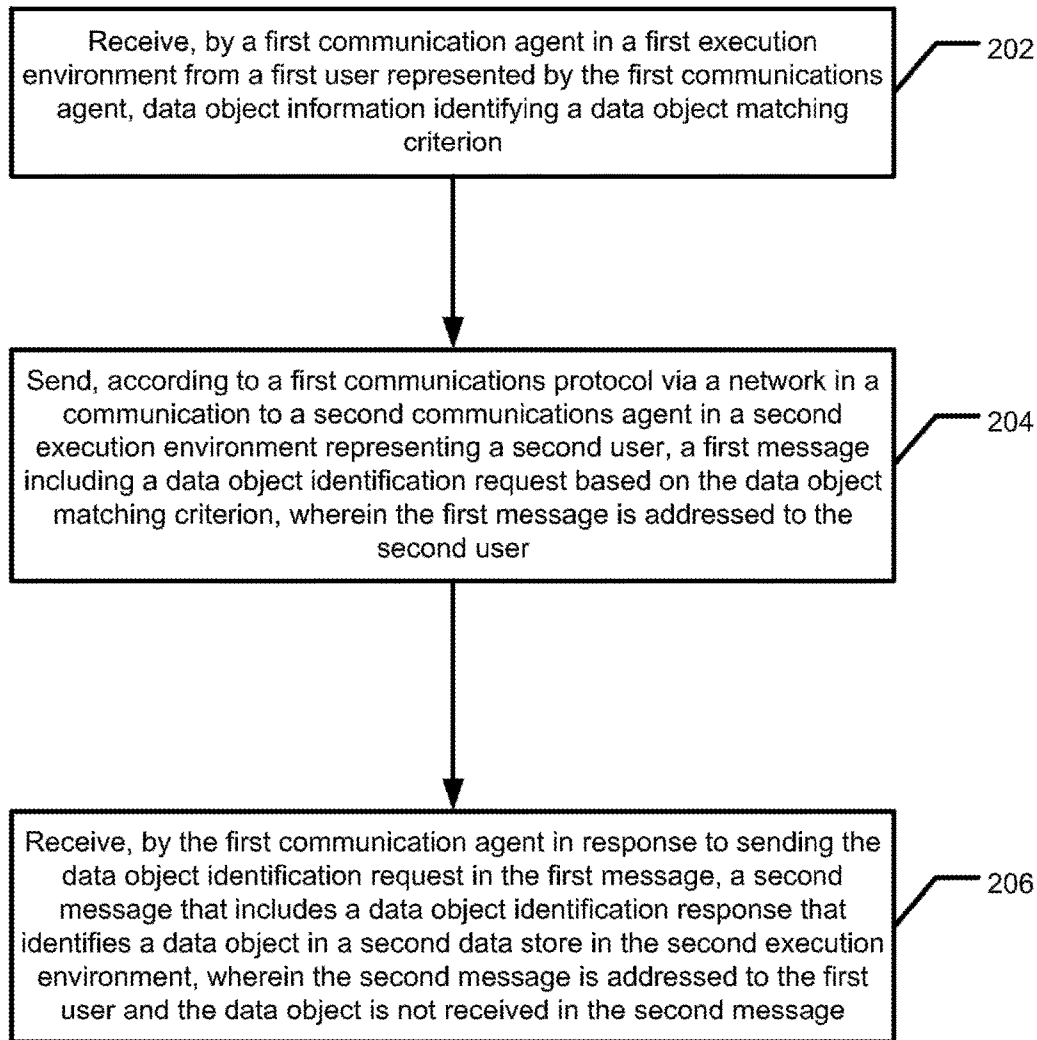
Receive, by a first communication agent in a first execution environment from a first user represented by the first communications agent, data object information identifying a data object matching criterion

202

Send, according to a first communications protocol via a network in a communication to a second communications agent in a second execution environment representing a second user, a first message including a data object identification request based on the data object matching criterion, wherein the first message is addressed to the second user

204

Receive, by the first communication agent in response to sending the data object identification request in the first message, a second message that includes a data object identification response that identifies a data object in a second data store in the second execution environment, wherein the second message is addressed to the first user and the data object is not received in the second message

206